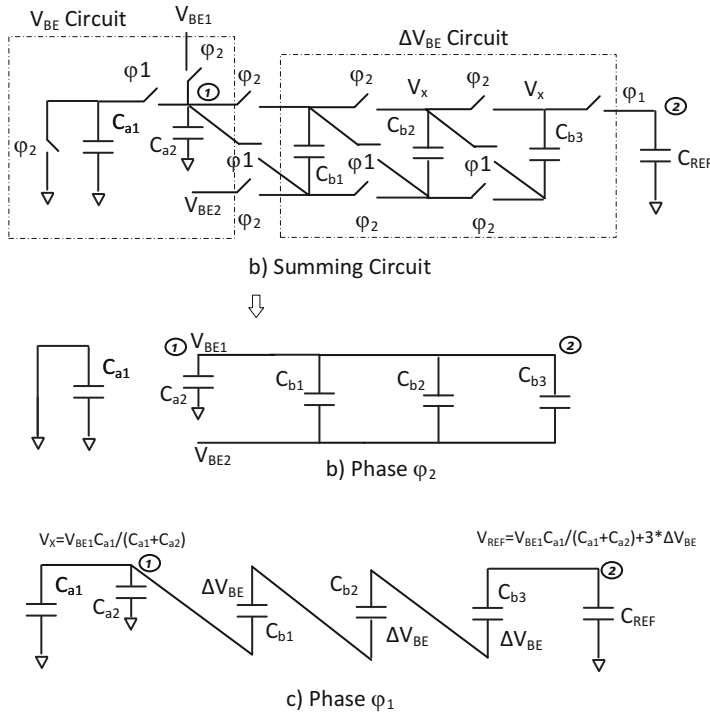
$V_{BE}$ Circuit
$V_{BE1}$
$\varphi_2$
$\Delta V_{BE}$ Circuit
$\varphi 1$
1
$\varphi_2$
$\varphi_2$
$V_x$
$\varphi_2$
$V_x$
$\varphi_1$
2
$C_{a1}$
$\varphi_2$
$C_{a2}$
$C_{b2}$
$C_{b3}$
$\varphi 1$
$\varphi 1$
$\varphi 1$
$C_{REF}$
$C_{b1}$
$V_{BE2}$
$\varphi_2$
$\varphi_2$
$\varphi_2$

b) Summing Circuit

1 $V_{BE1}$
2
$C_{a1}$
$C_{b1}$
$C_{b2}$
$C_{b3}$
$C_{a2}$
$V_{BE2}$
b) Phase $\varphi_2$

$V_X=V_{BE1}C_{a1}/(C_{a1}+C_{a2})$
$V_{REF}=V_{BE1}C_{a1}/(C_{a1}+C_{a2})+3*\Delta V_{BE}$
1
2
$C_{a1}$
$C_{a2}$
$\Delta V_{BE}$
$C_{b2}$
$C_{b3}$
$C_{b1}$
$\Delta V_{BE}$
$\Delta V_{BE}$
$C_{REF}$

c) Phase $\varphi_1$